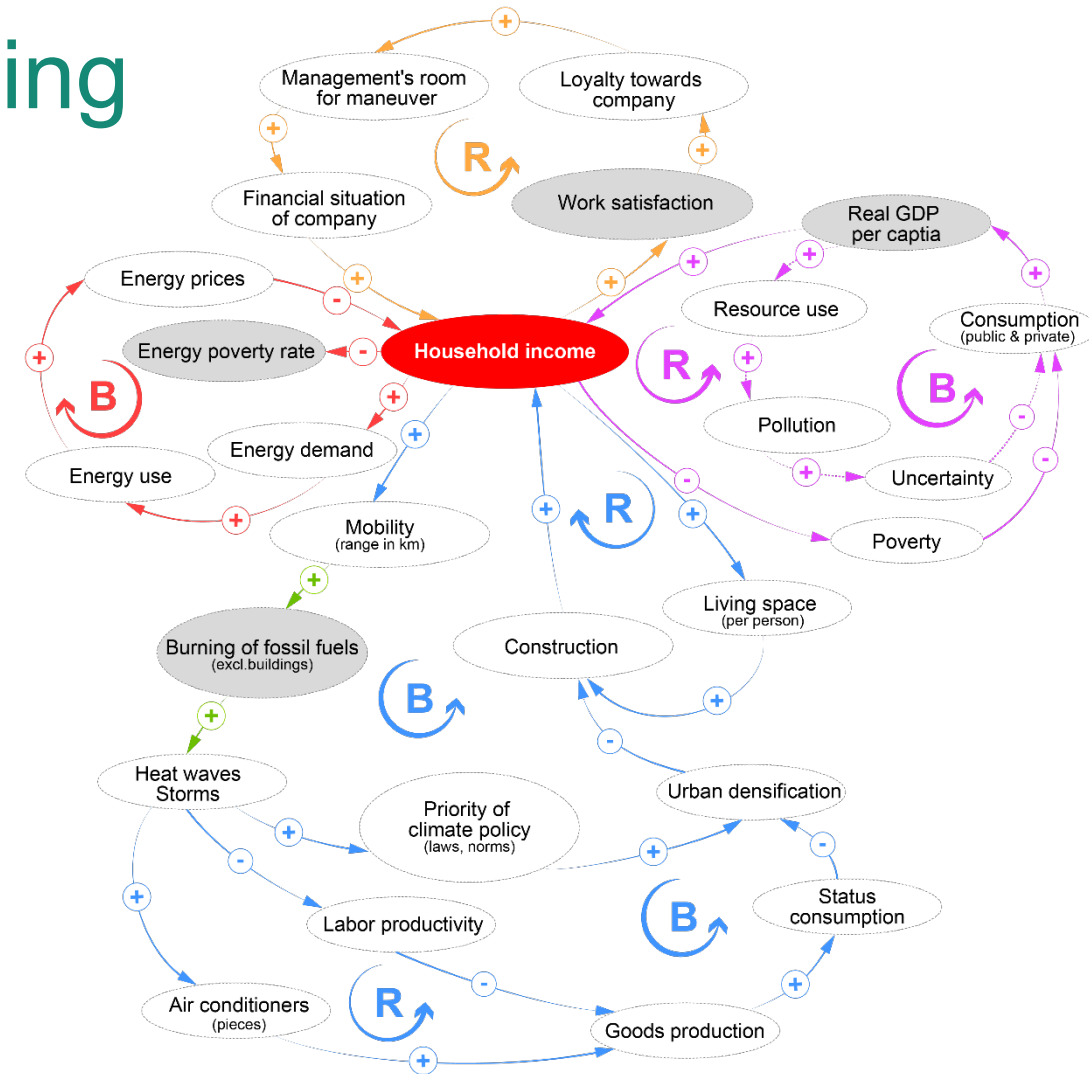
ing

Management's room for maneuver

Loyalty towards company

+

+

+

R

Financial situation of company

Work satisfaction

Real GDP per captia

+

+

+

+

Energy prices

-

Resource use

Consumption (public & private)

+

Energy poverty rate

-

Household income

R

+

B

B

+

+

Pollution

Energy demand

+

-

Energy use

+

Uncertainty

-

-

+

R

+

Mobility (range in km)

+

Poverty

+

Living space (per person)

Burning of fossil fuels (excl.buildings)

Construction

B

+

+

-

Heat waves Storms

Urban densification

Priority of climate policy (laws, norms)

+

+

-

-

B

Status consumption

+

Labor productivity

+

-

R

Air conditioners (pieces)

Goods production

+